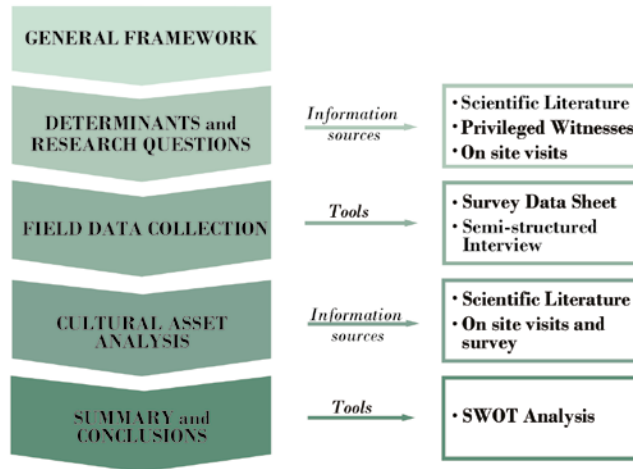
GENERAL FRAMEWORK

DETERMINANTS and RESEARCH QUESTIONS

Information sources

• Scientific Literature
• Privileged Witnesses
• On site visits

FIELD DATA COLLECTION

Tools

• Survey Data Sheet
• Semi-structured Interview

CULTURAL ASSET ANALYSIS

Information sources

• Scientific Literature
• On site visits and survey

SUMMARY and CONCLUSIONS

Tools

• SWOT Analysis